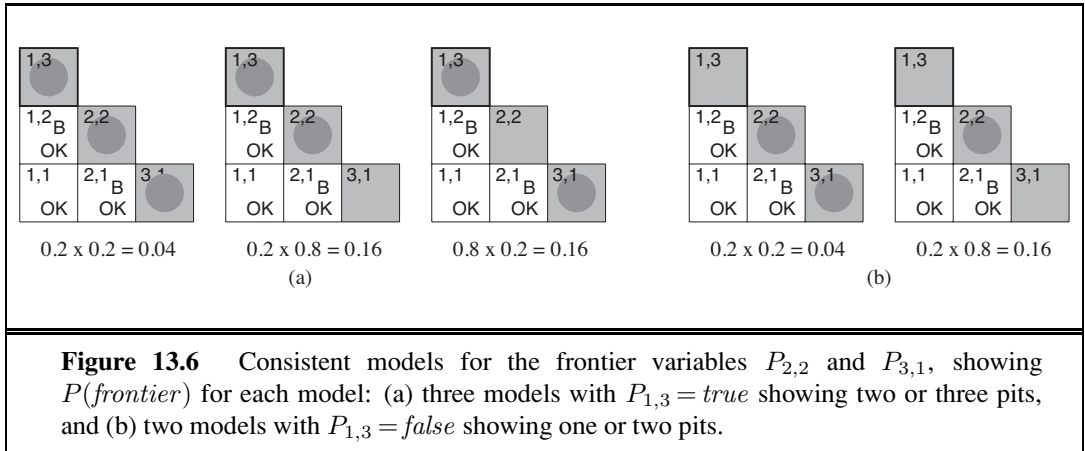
1,3

1,2 B
OK

2,2

1,1
OK

2,1 B
OK

3,1

0.2 x 0.2 = 0.04

1,3

1,2 B
OK

2,2

1,1
OK

2,1 B
OK

3,1

0.2 x 0.8 = 0.16

(a)

1,3

1,2 B
OK

2,2

1,1
OK

2,1 B
OK

3,1

0.8 x 0.2 = 0.16

1,3

1,2 B
OK

2,2

1,1
OK

2,1 B
OK

3,1

0.2 x 0.2 = 0.04

1,3

1,2 B
OK

2,2

1,1
OK

2,1 B
OK

3,1

0.2 x 0.8 = 0.16

(b)

**Figure 13.6** Consistent models for the frontier variables $P_{2,2}$ and $P_{3,1}$, showing $P(frontier)$ for each model: (a) three models with $P_{1,3} = true$ showing two or three pits, and (b) two models with $P_{1,3} = false$ showing one or two pits.